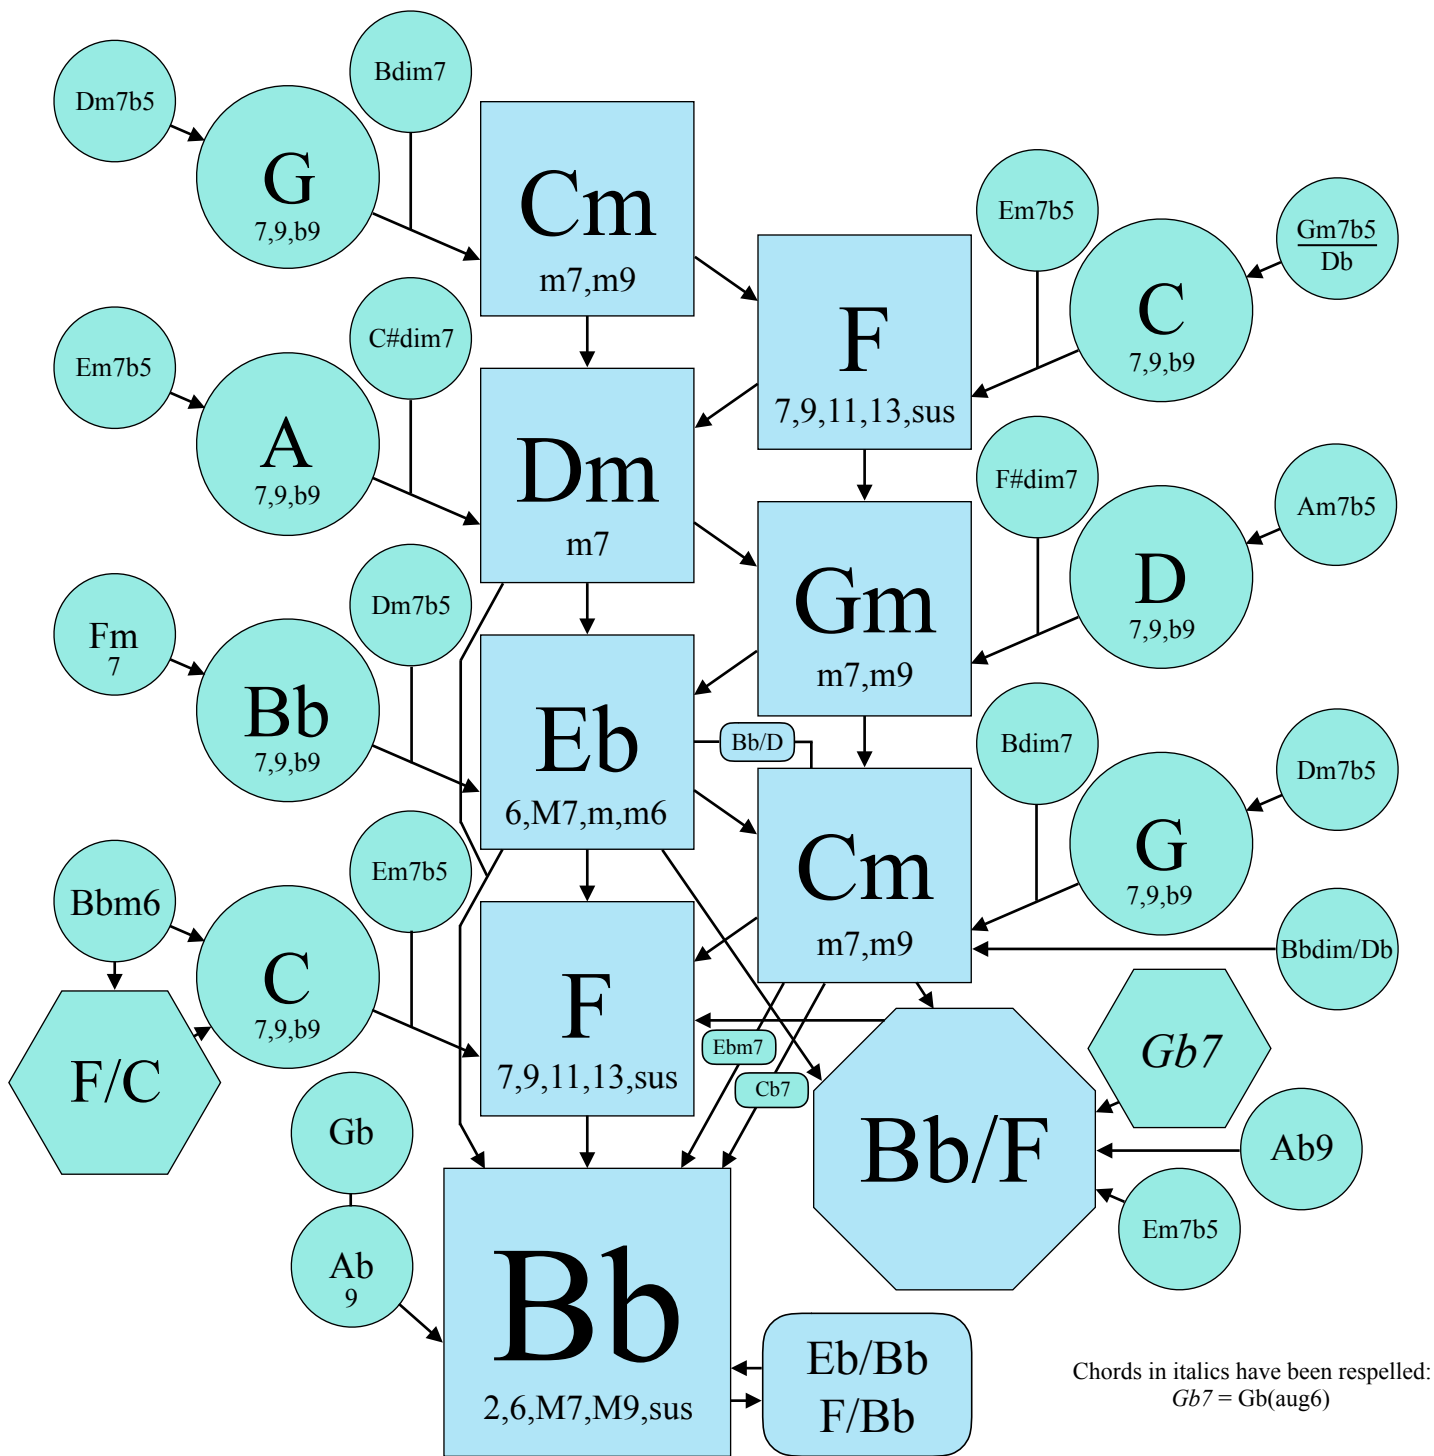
Dm7b5

Bdim7

G
7,9,b9

Cm
m7,m9

Em7b5

Gm7b5
Db

F
7,9,11,13,sus

C
7,9,b9

Em7b5

C#dim7

A
7,9,b9

Dm
m7

F#dim7

Am7b5

D
7,9,b9

Gm
m7,m9

Fm
7

Dm7b5

Bb
7,9,b9

Eb
6,M7,m,m6

Bb/D

Bdim7

Dm7b5

G
7,9,b9

Cm
m7,m9

Bbm6

Em7b5

C
7,9,b9

F/C

F
7,9,11,13,sus

Bbdim/Db

Ebm7

Cb7

*Gb7*

Bb/F

Ab9

Em7b5

Gb

Ab
9

Bb
2,6,M7,M9,sus

Eb/Bb
F/Bb

Chords in italics have been respelled:
*Gb7* = Gb(aug6)